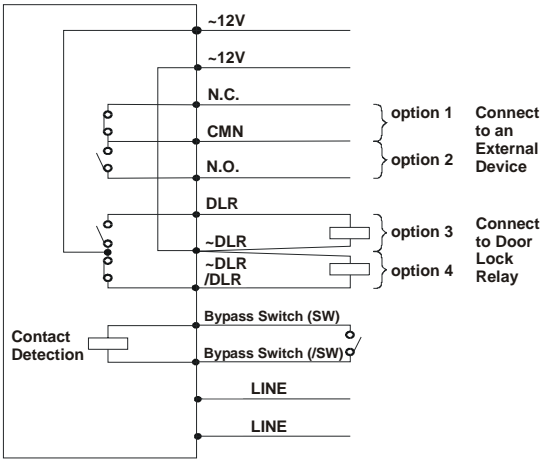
~12V
~12V
N.C.
CMN
N.O.
option 1
option 2
Connect to an External Device
DLR
~DLR
~DLR /DLR
option 3
option 4
Connect to Door Lock Relay
Contact Detection
Bypass Switch (SW)
Bypass Switch (/SW)
LINE
LINE